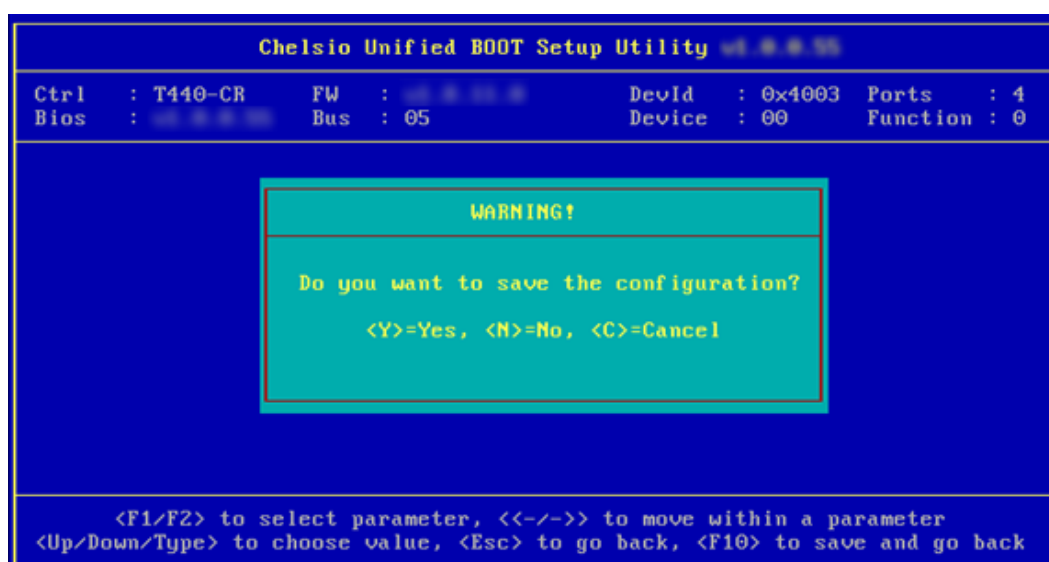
Chelsio Unified BOOT Setup Utility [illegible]

| Ctrl : T440-CR | FW : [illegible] | DevId : 0x4003 | Ports : 4 |
|---|---|---|---|
| Bios : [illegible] | Bus : 05 | Device : 00 | Function : 0 |

WARNING!

Do you want to save the configuration?

<Y>=Yes, <N>=No, <C>=Cancel

<F1/F2> to select parameter, <<-/->> to move within a parameter
<Up/Down/Type> to choose value, <Esc> to go back, <F10> to save and go back